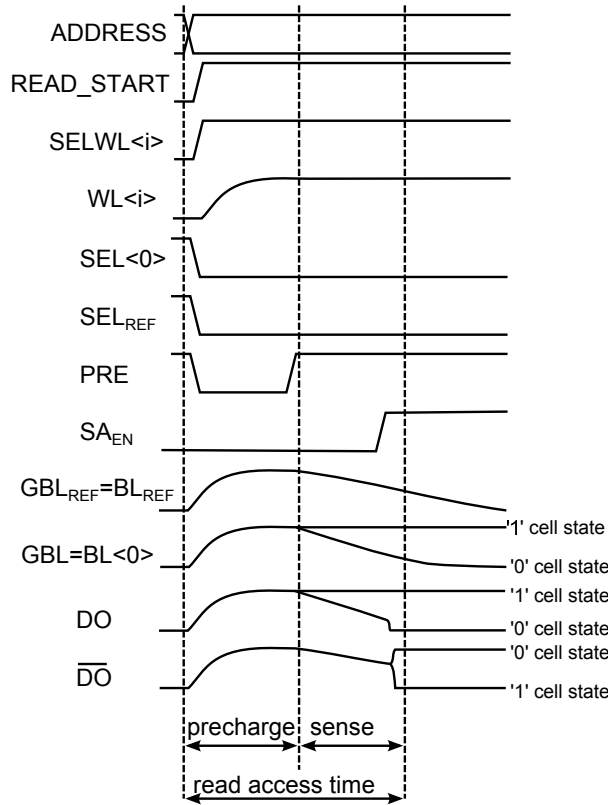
ADDRESS
READ_START
SELWL<i>
WL<i>
SEL<0>
SEL$_{REF}$
PRE
SA$_{EN}$
GBL$_{REF}$=BL$_{REF}$
GBL=BL<0>
DO
$\overline{DO}$
'1' cell state
'0' cell state
'1' cell state
'0' cell state
'0' cell state
'1' cell state
precharge
sense
read access time